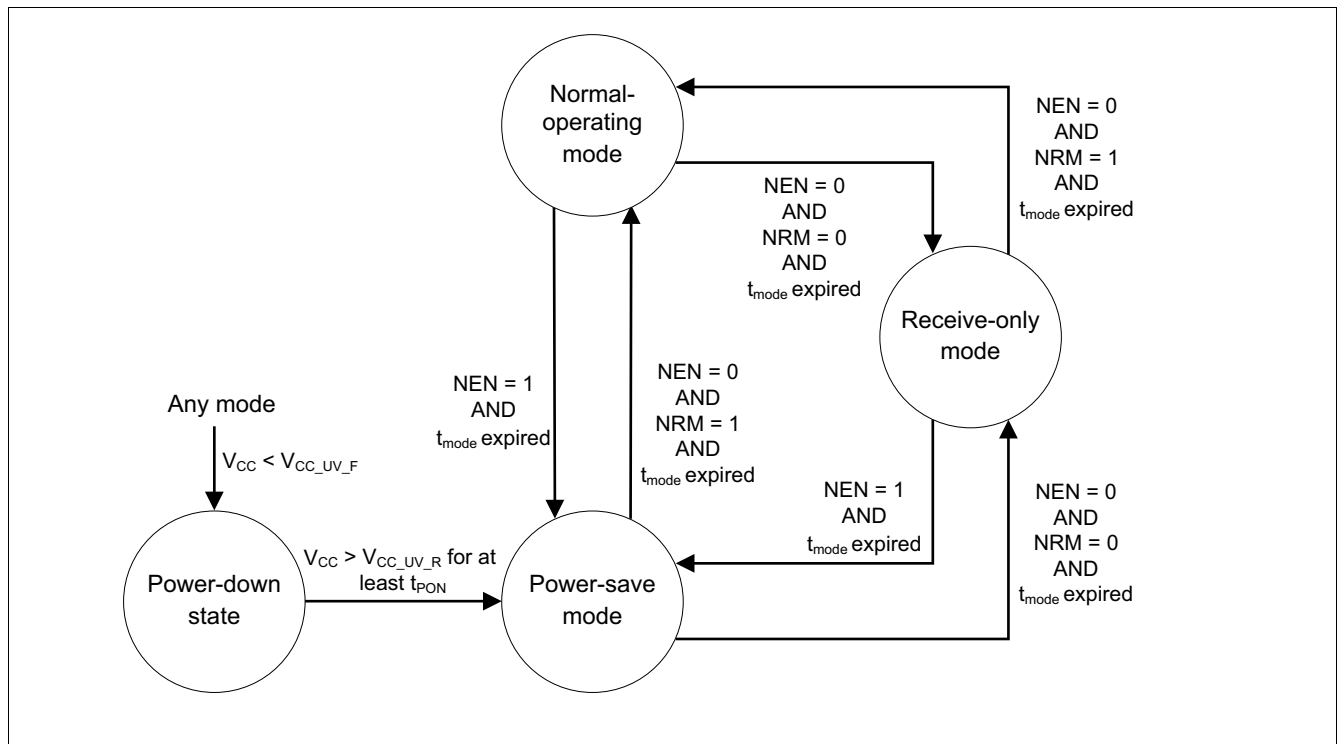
Normal-operating mode

NEN = 0
AND
NRM = 1
AND
$t_{mode}$ expired

NEN = 0
AND
NRM = 0
AND
$t_{mode}$ expired

Receive-only mode

NEN = 1
AND
$t_{mode}$ expired

NEN = 0
AND
NRM = 1
AND
$t_{mode}$ expired

Any mode

$V_{CC} < V_{CC\_UV\_F}$

NEN = 1
AND
$t_{mode}$ expired

NEN = 0
AND
NRM = 0
AND
$t_{mode}$ expired

Power-down state

$V_{CC} > V_{CC\_UV\_R}$ for at least $t_{PON}$

Power-save mode